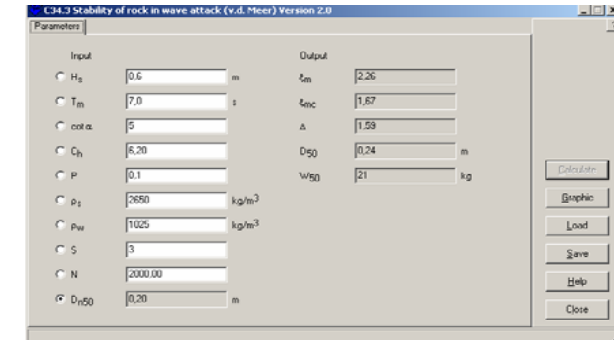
C34.3 Stability of rock in wave attack (v.d. Meer) Version 2.0

Parameters

Input

$H_s$ 0,6 m

$T_m$ 7,0 s

$\cot\alpha$ 5

$C_h$ 6,20

P 0.1

$\rho_s$ 2650 kg/m$^3$

$\rho_w$ 1025 kg/m$^3$

S 3

N 2000,00

$D_{n50}$ 0,20 m

Output

$\xi_m$ 2,26

$\xi_{mc}$ 1,67

$\Delta$ 1,59

$D_{50}$ 0,24 m

$W_{50}$ 21 kg

Calculate

Graphic

Load

Save

Help

Close